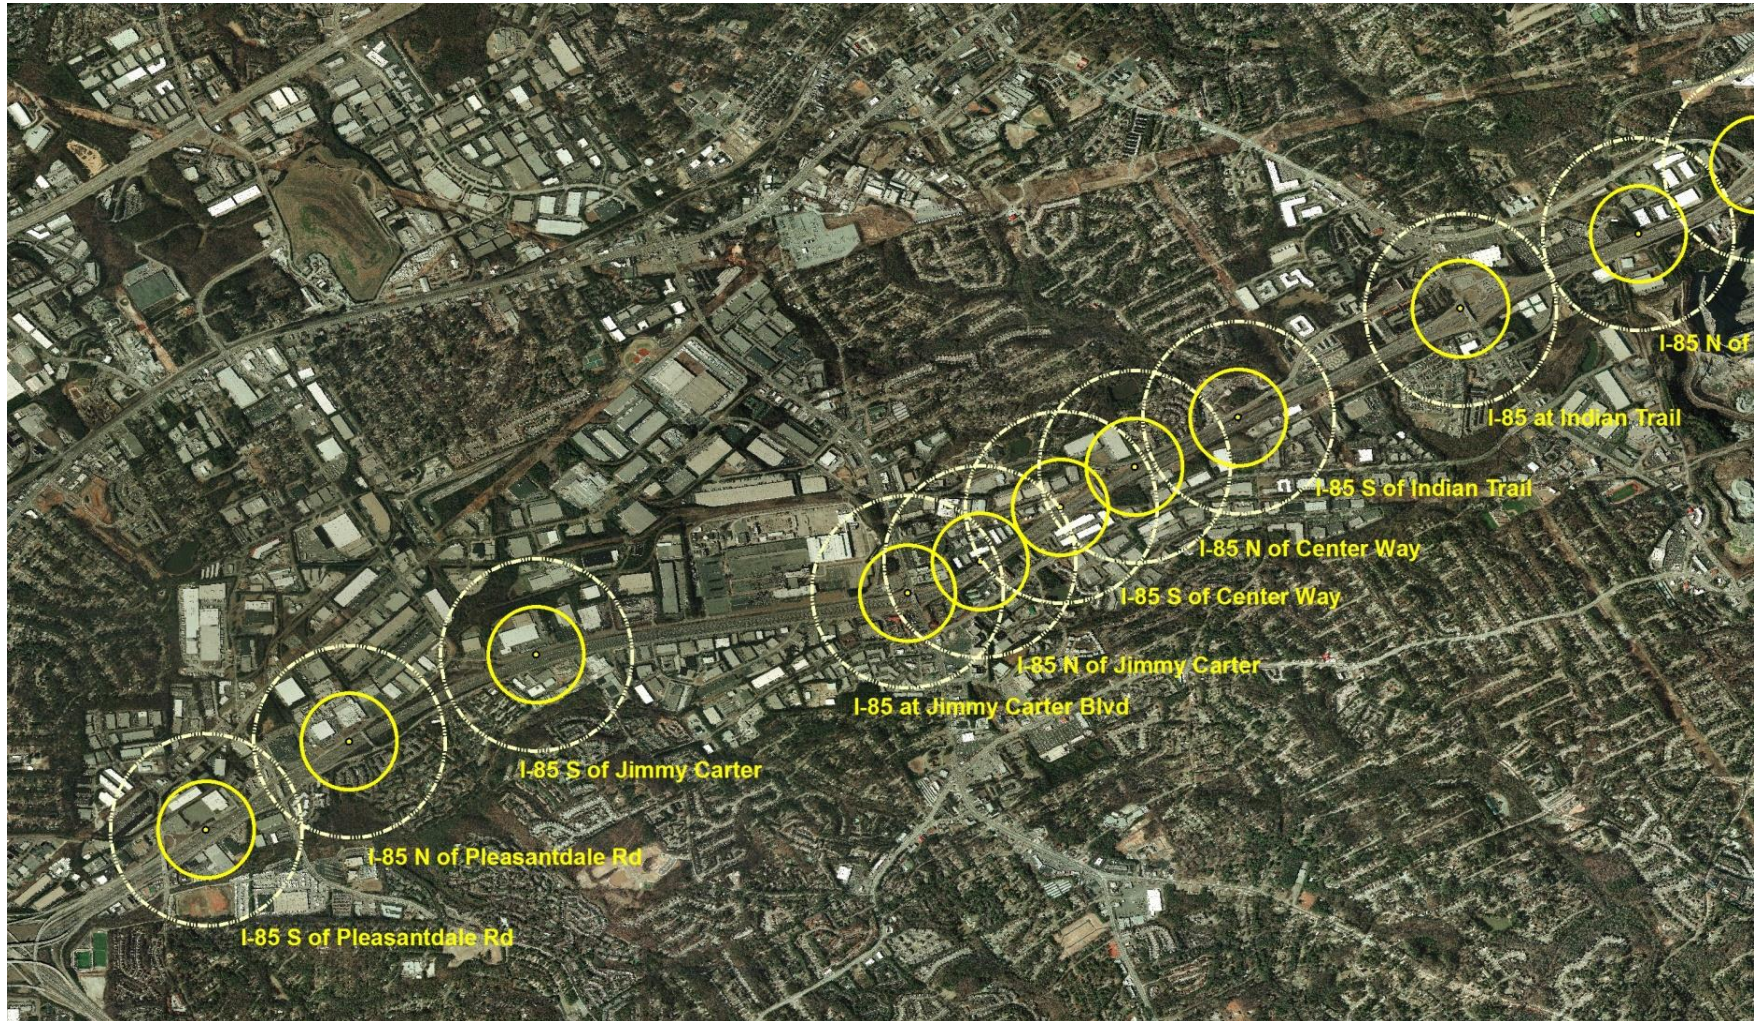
I-85 N of

I-85 at Indian Trail

I-85 S of Indian Trail

I-85 N of Center Way

I-85 S of Center Way

I-85 N of Jimmy Carter

I-85 at Jimmy Carter Blvd

I-85 S of Jimmy Carter

I-85 N of Pleasantdale Rd

I-85 S of Pleasantdale Rd